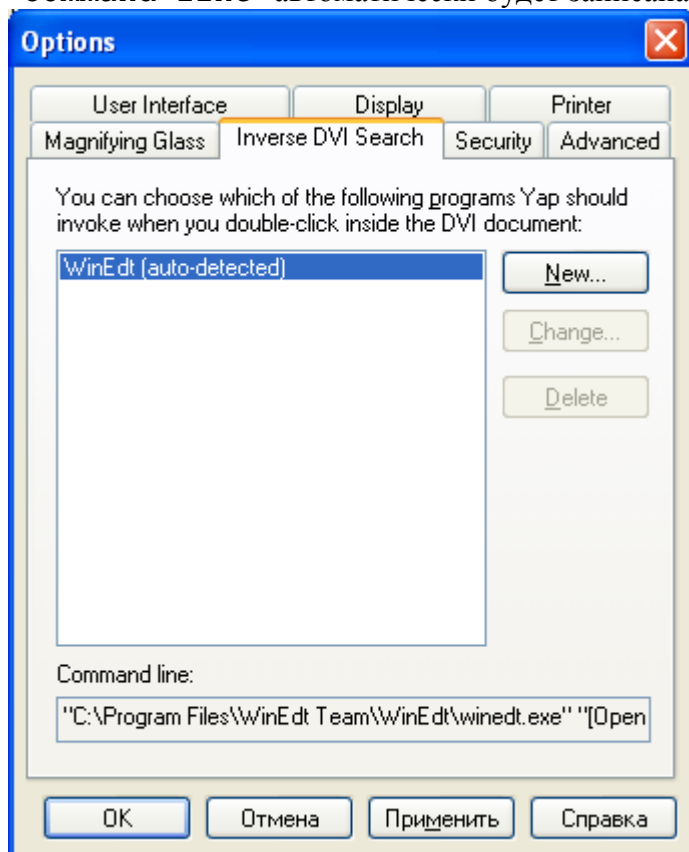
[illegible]

Options

User Interface | Display | Printer
Magnifying Glass | Inverse DVI Search | Security | Advanced

You can choose which of the following programs Yap should invoke when you double-click inside the DVI document:

WinEdt (auto-detected)

New...
Change...
Delete

Command line:

"C:\Program Files\WinEdt Team\WinEdt\winedt.exe" "[Open

OK | Отмена | Применить | Справка